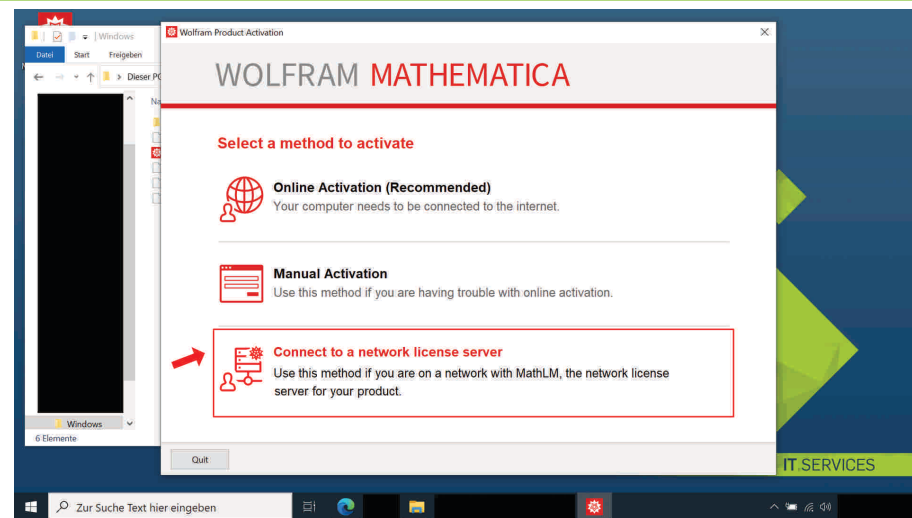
Windows
Datei Start Freigeben
Dieser PC
Windows
6 Elemente

Wolfram Product Activation

WOLFRAM MATHEMATICA

Select a method to activate

Online Activation (Recommended)
Your computer needs to be connected to the internet.

Manual Activation
Use this method if you are having trouble with online activation.

Connect to a network license server
Use this method if you are on a network with MathLM, the network license server for your product.

Quit

IT SERVICES

Zur Suche Text hier eingeben